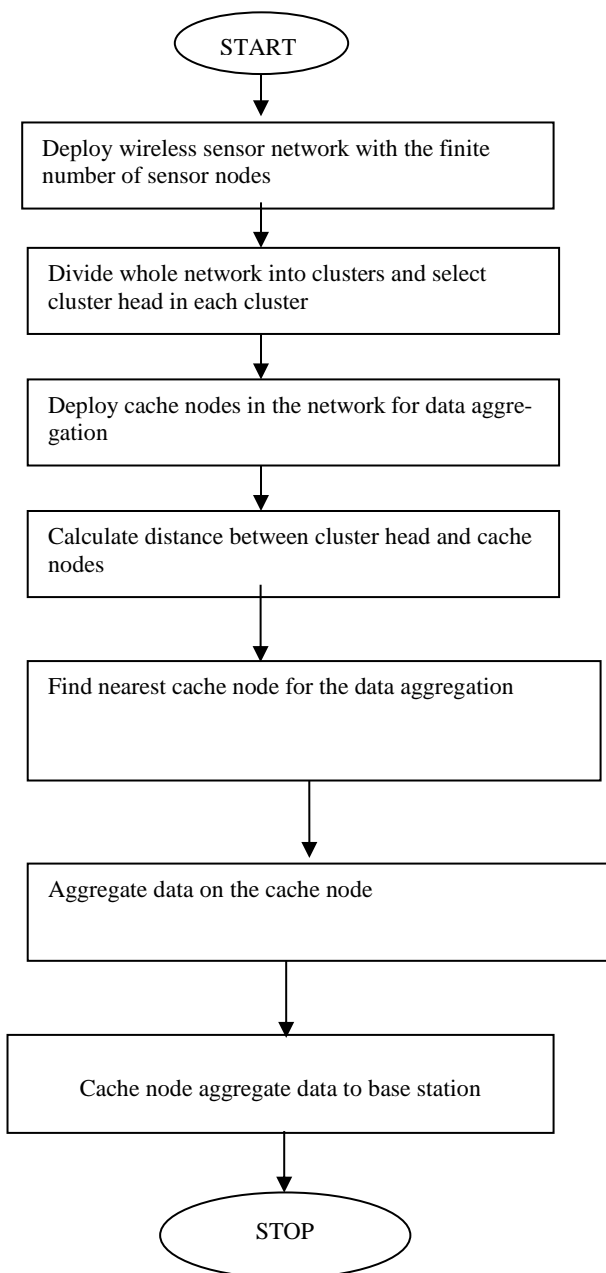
START

Deploy wireless sensor network with the finite number of sensor nodes

Divide whole network into clusters and select cluster head in each cluster

Deploy cache nodes in the network for data aggregation

Calculate distance between cluster head and cache nodes

Find nearest cache node for the data aggregation

Aggregate data on the cache node

Cache node aggregate data to base station

STOP